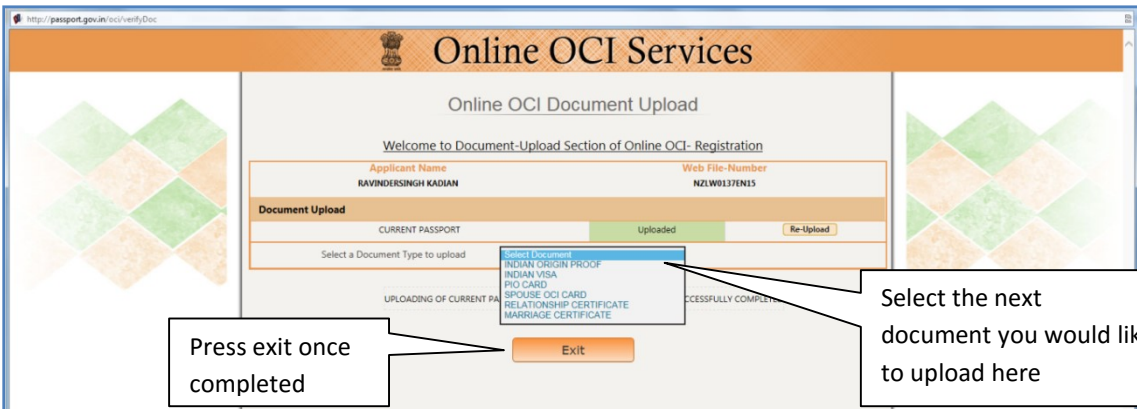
http://passport.gov.in/oci/verifyDoc

Online OCI Services

Online OCI Document Upload

Welcome to Document-Upload Section of Online OCI- Registration

| Applicant Name | Web File-Number |
|---|---|
| RAVINDERSINGH KADIAN | NZLW0137EN15 |

Document Upload

| CURRENT PASSPORT | Uploaded | Re-Upload |
|---|---|---|
| Select a Document Type to upload | Select Document | |

Select Document
INDIAN ORIGIN PROOF
INDIAN VISA
PIO CARD
SPOUSE OCI CARD
RELATIONSHIP CERTIFICATE
MARRIAGE CERTIFICATE

UPLOADING OF CURRENT PA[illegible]CCESSFULLY COMPLETE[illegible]

Exit

Press exit once completed

Select the next document you would lik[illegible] to upload here